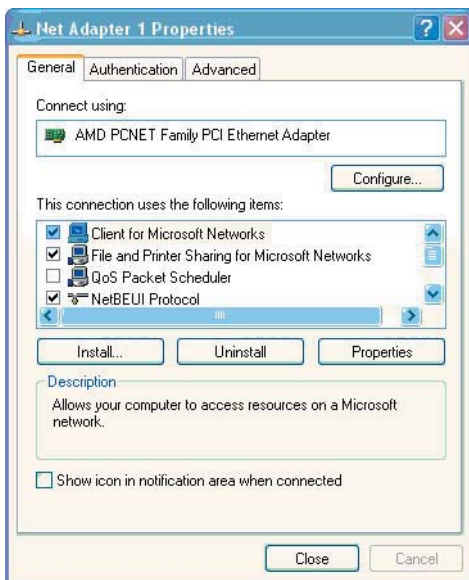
Net Adapter 1 Properties

General | Authentication | Advanced

Connect using:

AMD PCNET Family PCI Ethernet Adapter

Configure...

This connection uses the following items:

☑ Client for Microsoft Networks
☑ File and Printer Sharing for Microsoft Networks
☐ QoS Packet Scheduler
☑ NetBEUI Protocol

Install... | Uninstall | Properties

Description

Allows your computer to access resources on a Microsoft network.

☐ Show icon in notification area when connected

Close | Cancel